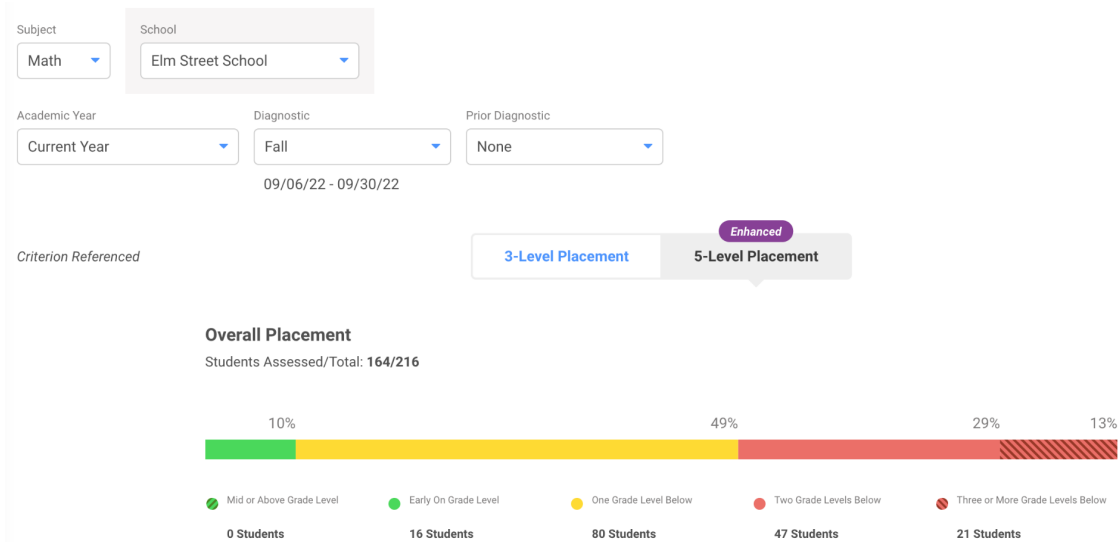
Subject
Math

School
Elm Street School

Academic Year
Current Year

Diagnostic
Fall
09/06/22 - 09/30/22

Prior Diagnostic
None

Criterion Referenced

Enhanced
3-Level Placement
5-Level Placement

Overall Placement
Students Assessed/Total: **164/216**

10%
49%
29%
13%

Mid or Above Grade Level
0 Students

Early On Grade Level
16 Students

One Grade Level Below
80 Students

Two Grade Levels Below
47 Students

Three or More Grade Levels Below
21 Students